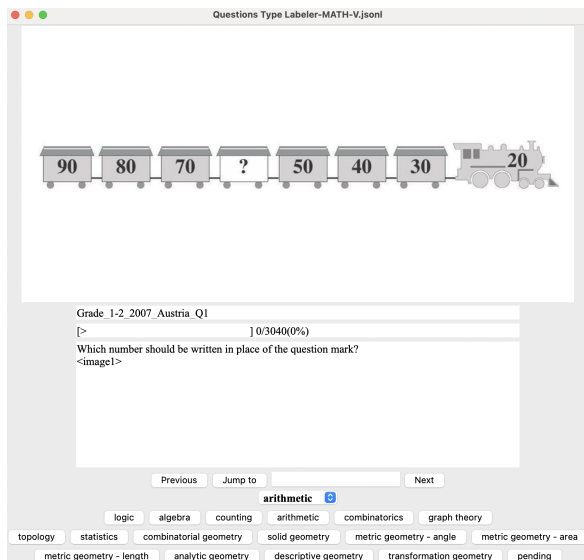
Questions Type Labeler-MATH-V.jsonl

90 80 70 ? 50 40 30 20

Grade_1-2_2007_Austria_Q1

[> ] 0/3040(0%)

Which number should be written in place of the question mark?
<image1>

Previous
Jump to
Next

arithmetic

logic
algebra
counting
arithmetic
combinatorics
graph theory
topology
statistics
combinatorial geometry
solid geometry
metric geometry - angle
metric geometry - area
metric geometry - length
analytic geometry
descriptive geometry
transformation geometry
pending